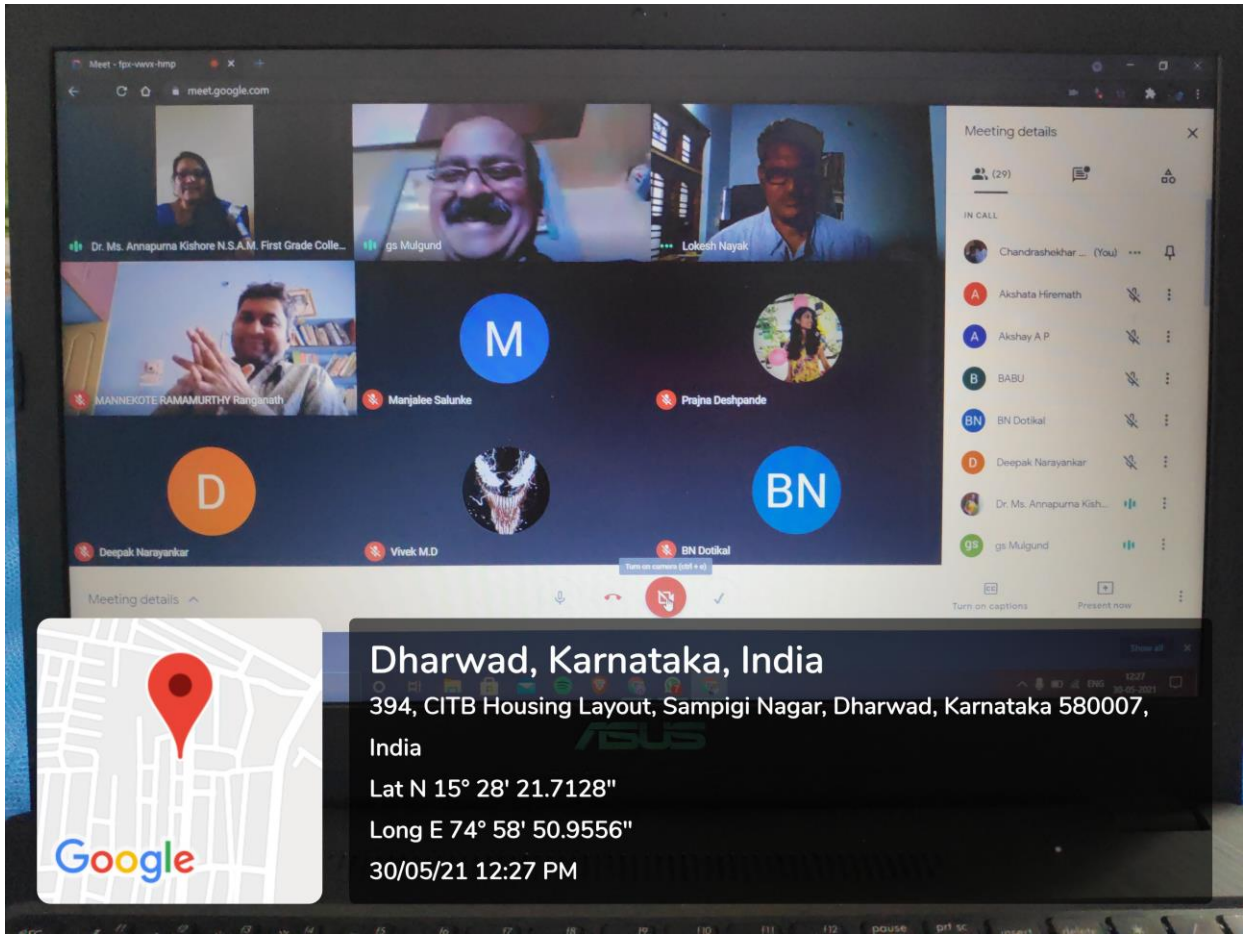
Meet - fpx-vwvx-hmp

meet.google.com

Dr. Ms. Annapurna Kishore N.S.A.M. First Grade Colle...

gs Mulgund

Lokesh Nayak

MANNEKOTE RAMAMURTHY Ranganath

M

Manjalee Salunke

Prajna Deshpande

D

Deepak Narayankar

Vivek M.D

BN

BN Dotikal

Meeting details

(29)

IN CALL

Chandrashekhar ... (You)

Akshata Hiremath

Akshay A P

BABU

BN Dotikal

Deepak Narayankar

Dr. Ms. Annapurna Kish...

gs Mulgund

Turn on camera (ctrl + e)

Meeting details

Turn on captions

Present now

Show all

ENG

12:27

30-05-2021

ASUS

Google

Dharwad, Karnataka, India

394, CITB Housing Layout, Sampigi Nagar, Dharwad, Karnataka 580007, India

Lat N 15° 28' 21.7128"

Long E 74° 58' 50.9556"

30/05/21 12:27 PM

pause

prt sc